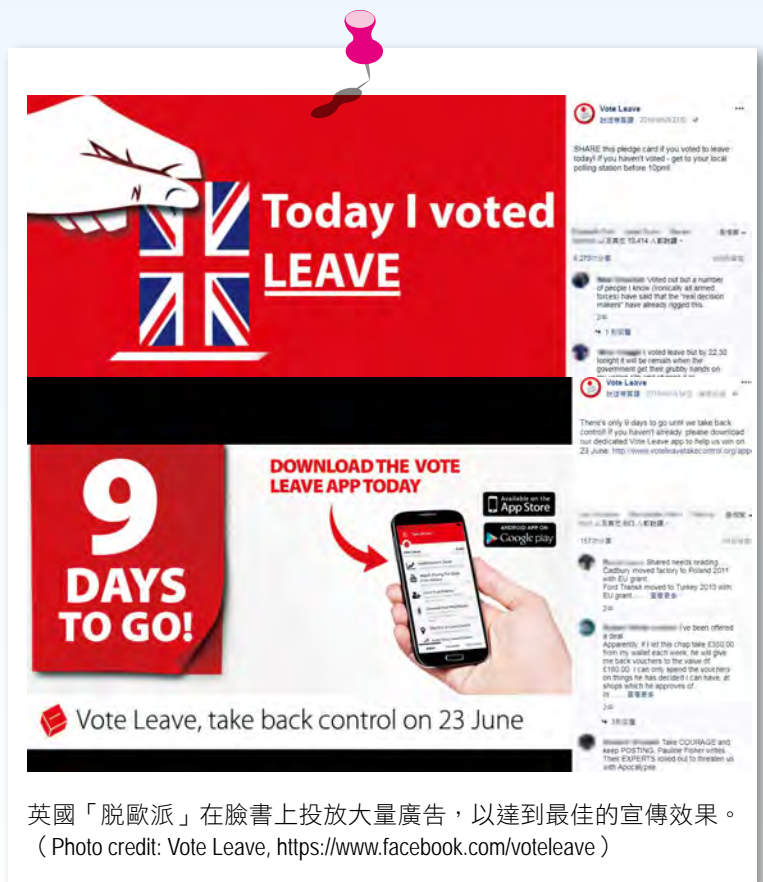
Today I voted LEAVE

Vote Leave

SHARE this pledge card if you voted to leave today! If you haven't voted - get to your local polling station before 10pm!

Voted out but a number of people I know (ironically all armed forces) have said that the "real decision makers" have already rigged this.

I voted leave but by 22.30 tonight it will be remain when the government get their grubby hands on

Vote Leave

There's only 9 days to go until we take back control! If you haven't already, please download our dedicated Vote Leave app to help us win on 23 June: http://www.voteleavetakecontrol.org/app

9 DAYS TO GO!

DOWNLOAD THE VOTE LEAVE APP TODAY

Available on the App Store

ANDROID APP ON Google play

Shared needs reading Cadbury moved factory to Poland 2011 with EU grant. Ford Transit moved to Turkey 2013 with EU grant.

I've been offered a deal Apparently, if I let this chap take £350.00 from my wallet each week, he will give me back vouchers to the value of £180.00. I can only spend the vouchers on things he has decided I can have, at shops which he approves of.

Take COURAGE and keep POSTING. Pauline Fisher writes: Their EXPERTS rolled out to threaten us with Apocalypse

Vote Leave, take back control on 23 June

英國「脫歐派」在臉書上投放大量廣告，以達到最佳的宣傳效果。（Photo credit: Vote Leave, https://www.facebook.com/voteleave）